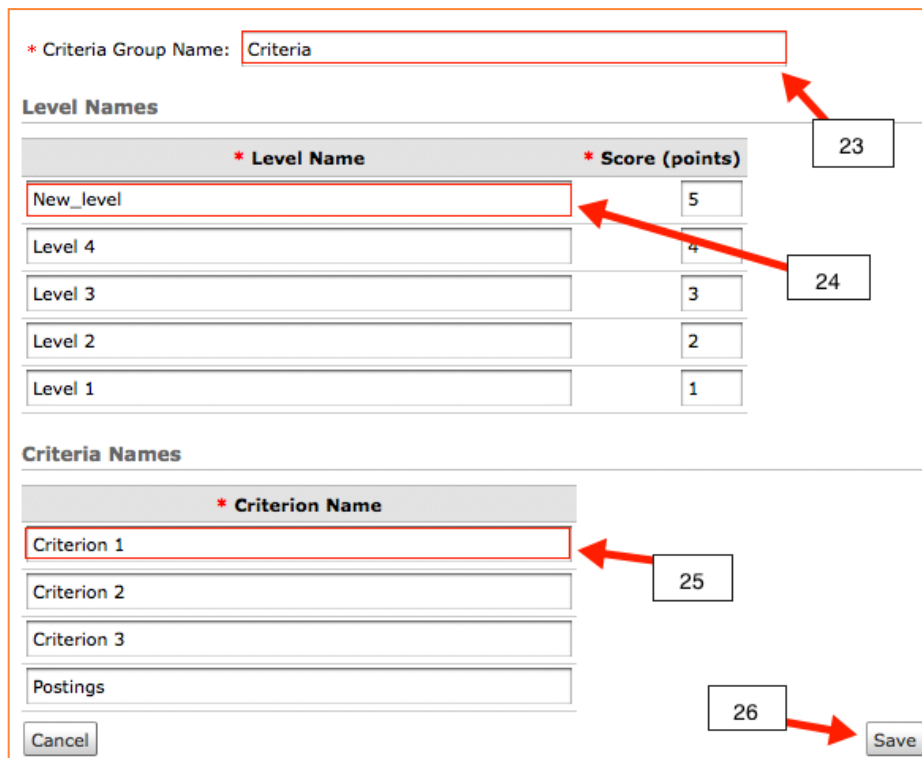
* Criteria Group Name: Criteria

23

Level Names

| * Level Name | * Score (points) |
|---|---|
| New_level | 5 |
| Level 4 | 4 |
| Level 3 | 3 |
| Level 2 | 2 |
| Level 1 | 1 |

24

Criteria Names

| * Criterion Name |
|---|
| Criterion 1 |
| Criterion 2 |
| Criterion 3 |
| Postings |

25

26

Cancel

Save